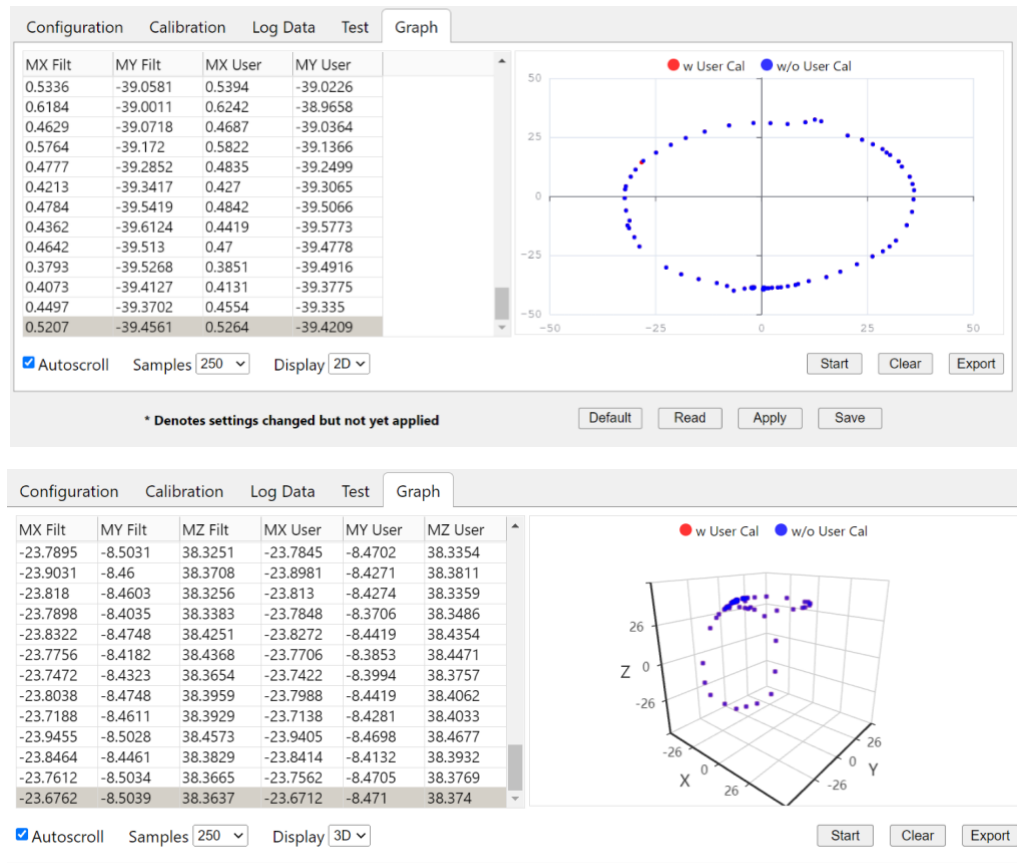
Configuration Calibration Log Data Test Graph

| MX Filt | MY Filt | MX User | MY User |
|---|---|---|---|
| 0.5336 | -39.0581 | 0.5394 | -39.0226 |
| 0.6184 | -39.0011 | 0.6242 | -38.9658 |
| 0.4629 | -39.0718 | 0.4687 | -39.0364 |
| 0.5764 | -39.172 | 0.5822 | -39.1366 |
| 0.4777 | -39.2852 | 0.4835 | -39.2499 |
| 0.4213 | -39.3417 | 0.427 | -39.3065 |
| 0.4784 | -39.5419 | 0.4842 | -39.5066 |
| 0.4362 | -39.6124 | 0.4419 | -39.5773 |
| 0.4642 | -39.513 | 0.47 | -39.4778 |
| 0.3793 | -39.5268 | 0.3851 | -39.4916 |
| 0.4073 | -39.4127 | 0.4131 | -39.3775 |
| 0.4497 | -39.3702 | 0.4554 | -39.335 |
| 0.5207 | -39.4561 | 0.5264 | -39.4209 |

w User Cal w/o User Cal

50, 25, 0, -25, -50
-50, -25, 0, 25, 50

Autoscroll Samples 250 Display 2D

Start Clear Export

* Denotes settings changed but not yet applied

Default Read Apply Save

Configuration Calibration Log Data Test Graph

| MX Filt | MY Filt | MZ Filt | MX User | MY User | MZ User |
|---|---|---|---|---|---|
| -23.7895 | -8.5031 | 38.3251 | -23.7845 | -8.4702 | 38.3354 |
| -23.9031 | -8.46 | 38.3708 | -23.8981 | -8.4271 | 38.3811 |
| -23.818 | -8.4603 | 38.3256 | -23.813 | -8.4274 | 38.3359 |
| -23.7898 | -8.4035 | 38.3383 | -23.7848 | -8.3706 | 38.3486 |
| -23.8322 | -8.4748 | 38.4251 | -23.8272 | -8.4419 | 38.4354 |
| -23.7756 | -8.4182 | 38.4368 | -23.7706 | -8.3853 | 38.4471 |
| -23.7472 | -8.4323 | 38.3654 | -23.7422 | -8.3994 | 38.3757 |
| -23.8038 | -8.4748 | 38.3959 | -23.7988 | -8.4419 | 38.4062 |
| -23.7188 | -8.4611 | 38.3929 | -23.7138 | -8.4281 | 38.4033 |
| -23.9455 | -8.5028 | 38.4573 | -23.9405 | -8.4698 | 38.4677 |
| -23.8464 | -8.4461 | 38.3829 | -23.8414 | -8.4132 | 38.3932 |
| -23.7612 | -8.5034 | 38.3665 | -23.7562 | -8.4705 | 38.3769 |
| -23.6762 | -8.5039 | 38.3637 | -23.6712 | -8.471 | 38.374 |

w User Cal w/o User Cal

26, Z 0, -26
-26, X 0, 26
26, 0 Y, -26

Autoscroll Samples 250 Display 3D

Start Clear Export